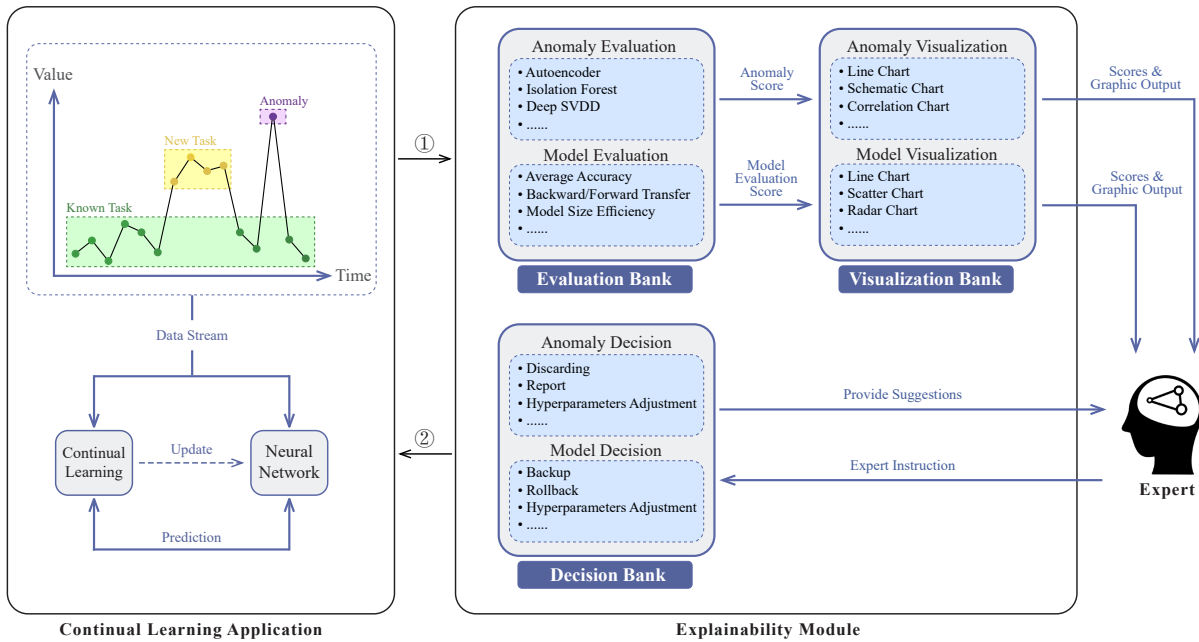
Value

Anomaly

New Task

Known Task

Time

Data Stream

Continual Learning

Update

Neural Network

Prediction

Continual Learning Application

①

②

Anomaly Evaluation
• Autoencoder
• Isolation Forest
• Deep SVDD
• ......

Model Evaluation
• Average Accuracy
• Backward/Forward Transfer
• Model Size Efficiency
• ......

Evaluation Bank

Anomaly Score

Model Evaluation Score

Anomaly Visualization
• Line Chart
• Schematic Chart
• Correlation Chart
• ......

Model Visualization
• Line Chart
• Scatter Chart
• Radar Chart
• ......

Visualization Bank

Scores & Graphic Output

Scores & Graphic Output

Anomaly Decision
• Discarding
• Report
• Hyperparameters Adjustment
• ......

Model Decision
• Backup
• Rollback
• Hyperparameters Adjustment
• ......

Decision Bank

Provide Suggestions

Expert Instruction

Expert

Explainability Module